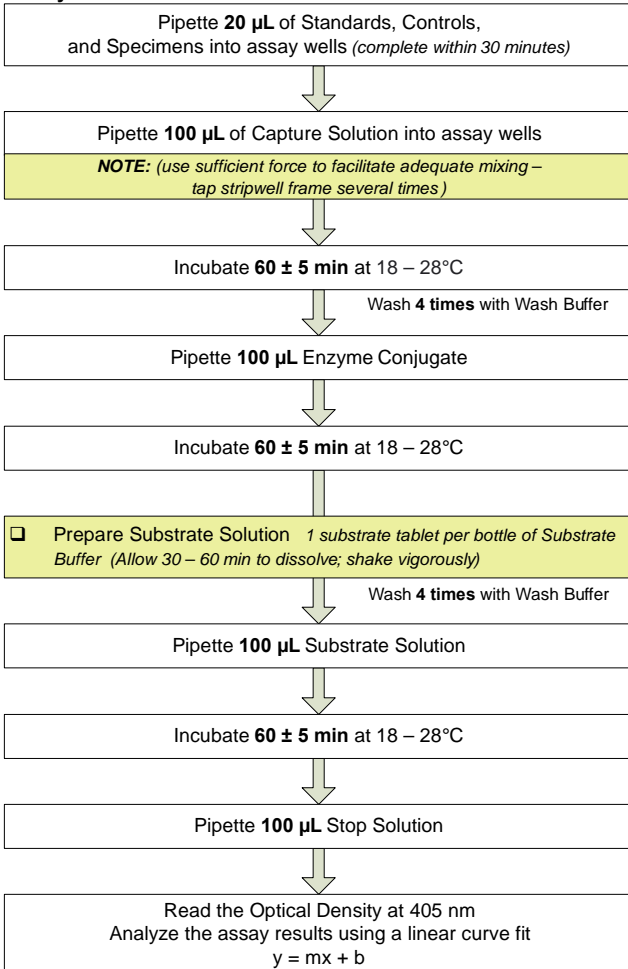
Pipette 20 µL of Standards, Controls, and Specimens into assay wells (complete within 30 minutes)

Pipette 100 µL of Capture Solution into assay wells

NOTE: (use sufficient force to facilitate adequate mixing – tap stripwell frame several times )

Incubate 60 ± 5 min at 18 – 28°C

Wash 4 times with Wash Buffer

Pipette 100 µL Enzyme Conjugate

Incubate 60 ± 5 min at 18 – 28°C

❑ Prepare Substrate Solution 1 substrate tablet per bottle of Substrate Buffer (Allow 30 – 60 min to dissolve; shake vigorously)

Wash 4 times with Wash Buffer

Pipette 100 µL Substrate Solution

Incubate 60 ± 5 min at 18 – 28°C

Pipette 100 µL Stop Solution

Read the Optical Density at 405 nm
Analyze the assay results using a linear curve fit
$y = mx + b$